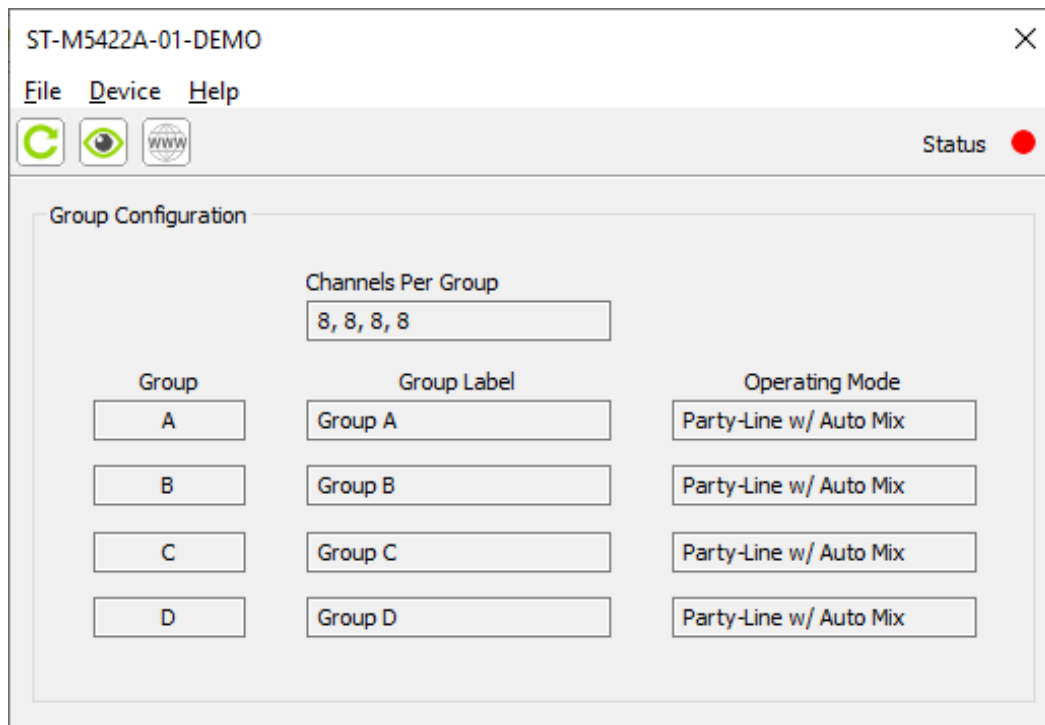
ST-M5422A-01-DEMO

File Device Help

www

Status

Group Configuration

Channels Per Group

8, 8, 8, 8

| Group | Group Label | Operating Mode |
|---|---|---|
| A | Group A | Party-Line w/ Auto Mix |
| B | Group B | Party-Line w/ Auto Mix |
| C | Group C | Party-Line w/ Auto Mix |
| D | Group D | Party-Line w/ Auto Mix |